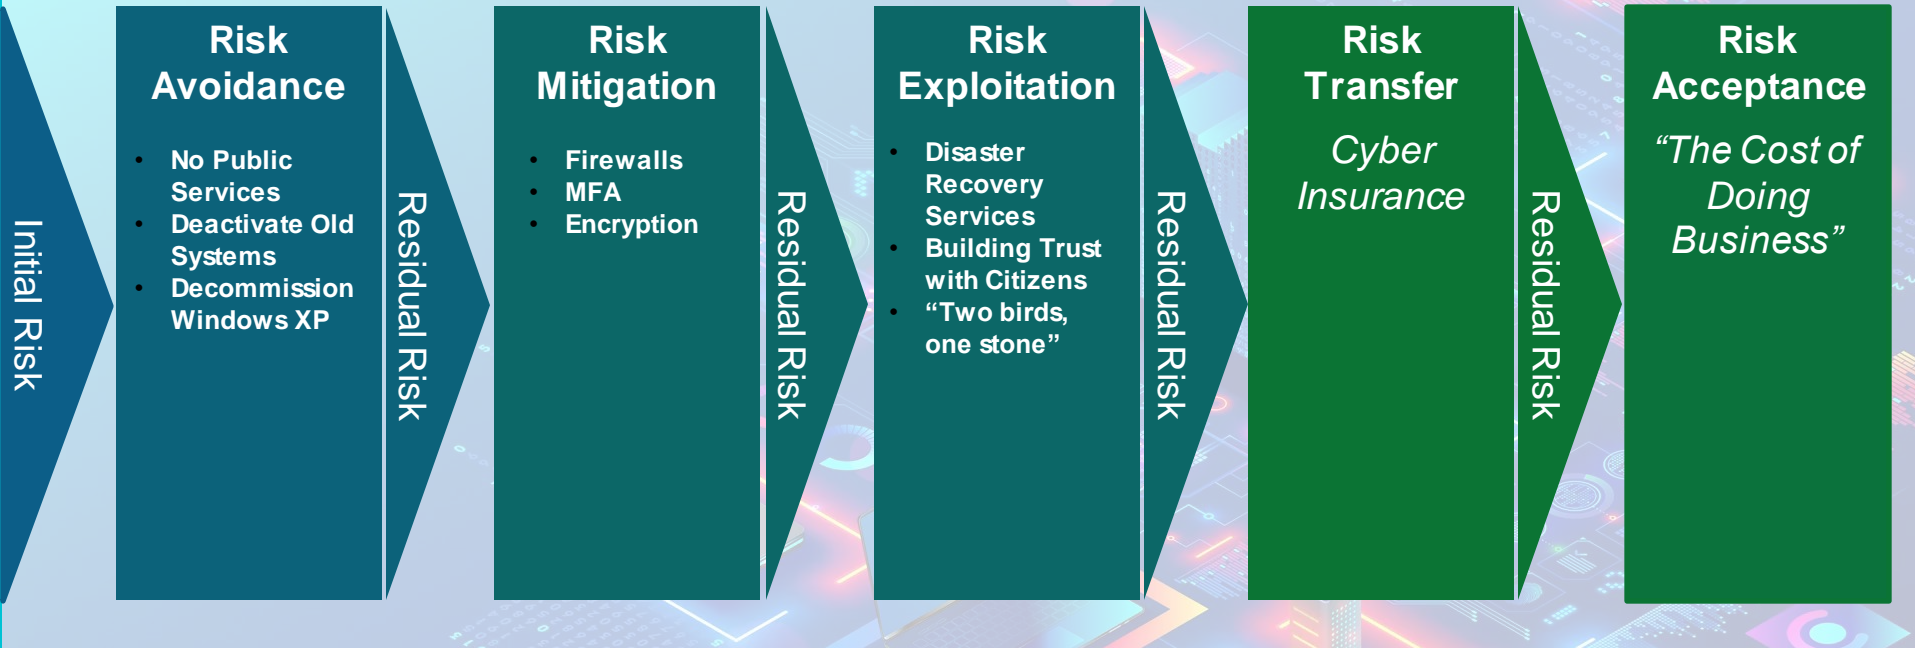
Initial Risk

Risk Avoidance

- No Public Services
- Deactivate Old Systems
- Decommission Windows XP

Residual Risk

Risk Mitigation

- Firewalls
- MFA
- Encryption

Residual Risk

Risk Exploitation

- Disaster Recovery Services
- Building Trust with Citizens
- “Two birds, one stone”

Residual Risk

Risk Transfer

Cyber Insurance

Residual Risk

Risk Acceptance

“The Cost of Doing Business”